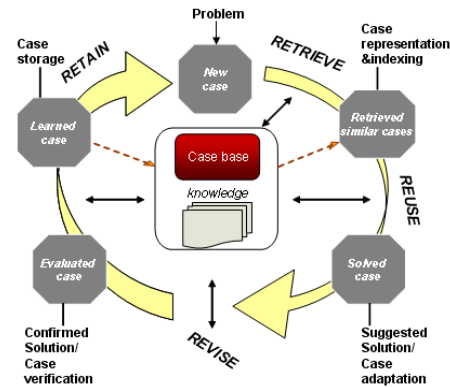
Problem

Case storage

RETAIN

New case

RETRIEVE

Case representation &indexing

Learned case

Case base

knowledge

Retrieved similar cases

REUSE

Evaluated case

Solved case

Confirmed Solution/ Case verification

REVISE

Suggested Solution/ Case adaptation